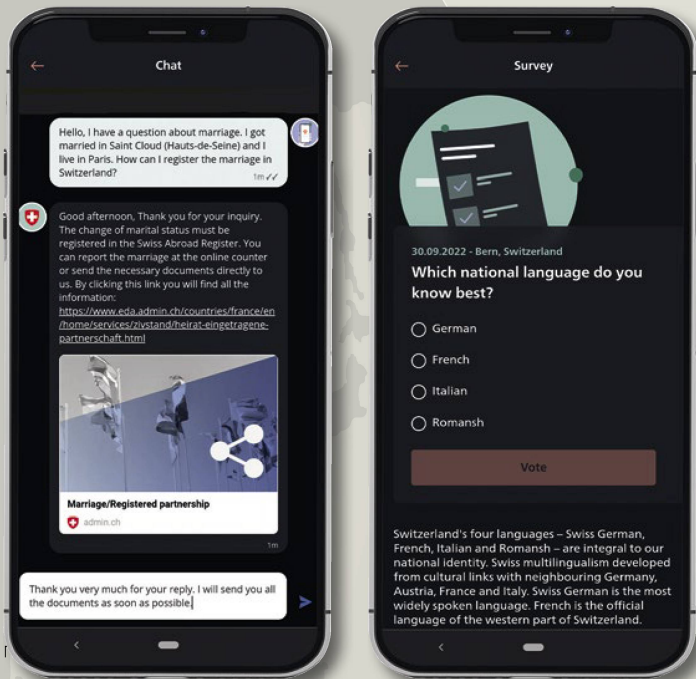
Chat

Hello, I have a question about marriage. I got married in Saint Cloud (Hauts-de-Seine) and I live in Paris. How can I register the marriage in Switzerland?

1m ✓✓

Good afternoon, Thank you for your inquiry. The change of marital status must be registered in the Swiss Abroad Register. You can report the marriage at the online counter or send the necessary documents directly to us. By clicking this link you will find all the information: https://www.eda.admin.ch/countries/france/en/home/services/zivstand/heirat-eingetragene-partnerschaft.html

Marriage/Registered partnership

admin.ch

1m

Thank you very much for your reply. I will send you all the documents as soon as possible.

Survey

30.09.2022 - Bern, Switzerland

Which national language do you know best?

German

French

Italian

Romansh

Vote

Switzerland's four languages – Swiss German, French, Italian and Romansh – are integral to our national identity. Swiss multilingualism developed from cultural links with neighbouring Germany, Austria, France and Italy. Swiss German is the most widely spoken language. French is the official language of the western part of Switzerland.